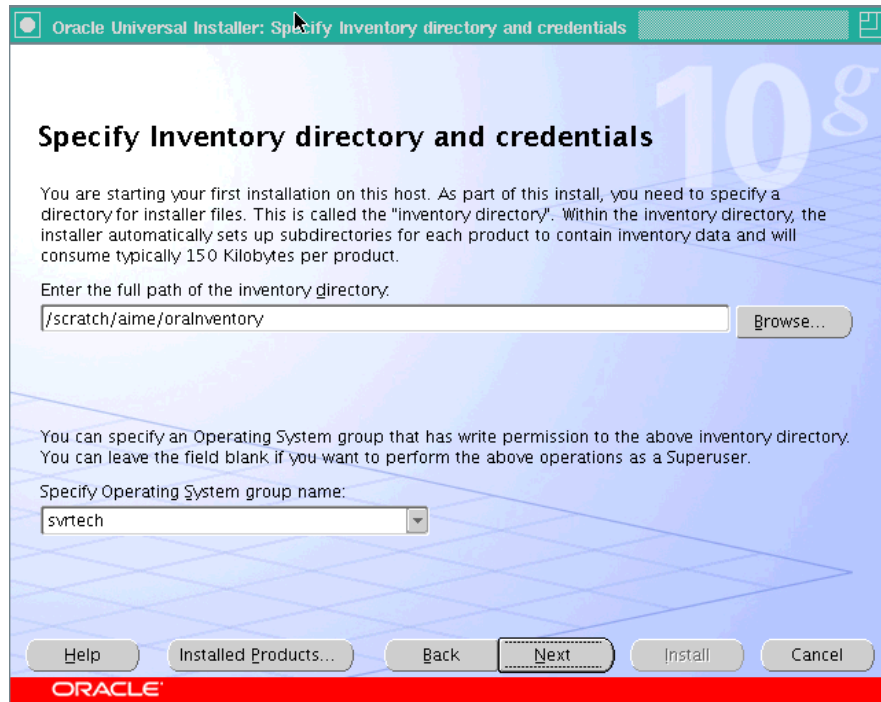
Oracle Universal Installer: Specify Inventory directory and credentials

10g

Specify Inventory directory and credentials

You are starting your first installation on this host. As part of this install, you need to specify a directory for installer files. This is called the "inventory directory". Within the inventory directory, the installer automatically sets up subdirectories for each product to contain inventory data and will consume typically 150 Kilobytes per product.

Enter the full path of the inventory directory:

/scratch/aime/oraInventory

Browse...

You can specify an Operating System group that has write permission to the above inventory directory. You can leave the field blank if you want to perform the above operations as a Superuser.

Specify Operating System group name:

svrtech

Help

Installed Products...

Back

Next

Install

Cancel

ORACLE